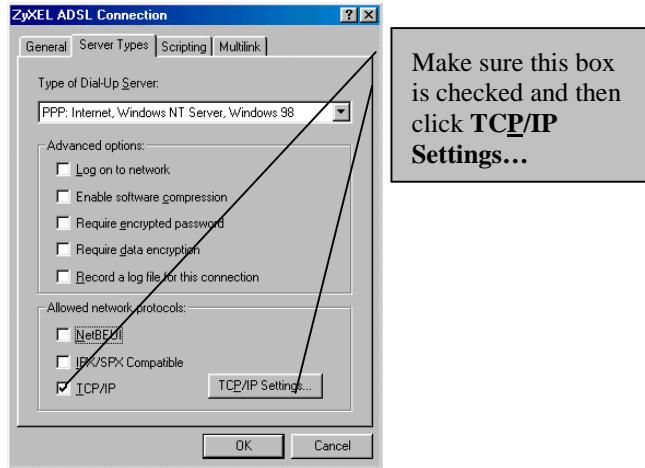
ZyXEL ADSL Connection

?

×

General

Server Types

Scripting

Multilink

Type of Dial-Up Server:

PPP: Internet, Windows NT Server, Windows 98

Advanced options:

Log on to network

Enable software compression

Require encrypted password

Require data encryption

Record a log file for this connection

Allowed network protocols:

NetBEUI

IPX/SPX Compatible

TCP/IP

TCP/IP Settings...

OK

Cancel

Make sure this box is checked and then click **TCP/IP Settings…**